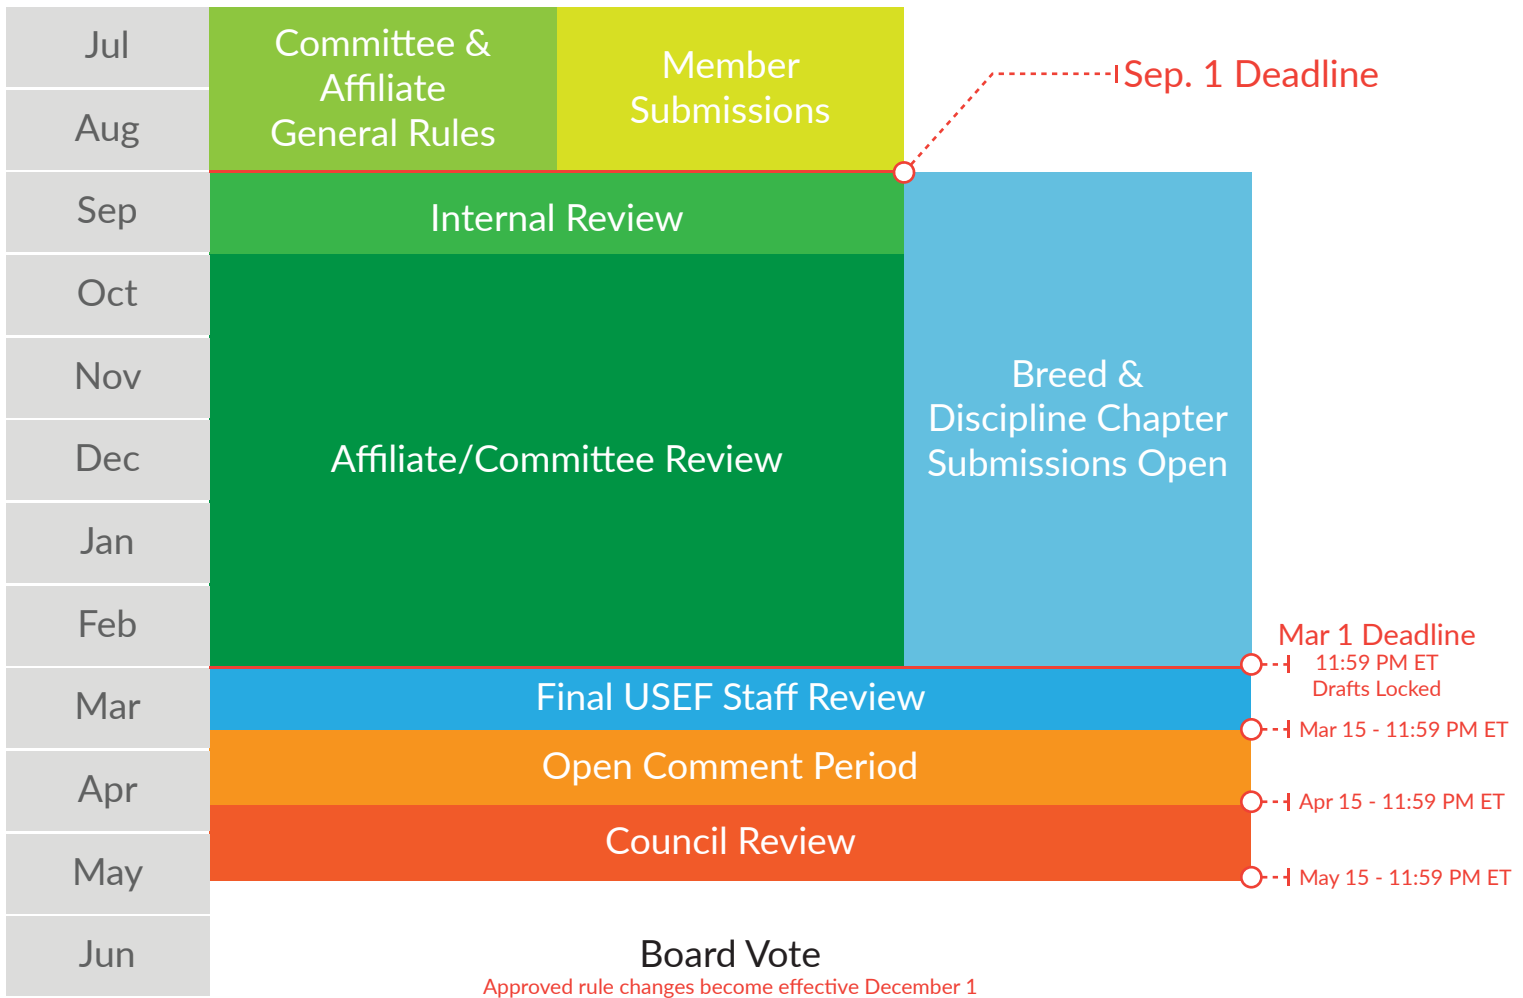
Jul
Aug
Sep
Oct
Nov
Dec
Jan
Feb
Mar
Apr
May
Jun

Committee & Affiliate General Rules

Member Submissions

Sep. 1 Deadline

Internal Review

Affiliate/Committee Review

Breed & Discipline Chapter Submissions Open

Mar 1 Deadline
11:59 PM ET
Drafts Locked

Final USEF Staff Review

Mar 15 - 11:59 PM ET

Open Comment Period

Apr 15 - 11:59 PM ET

Council Review

May 15 - 11:59 PM ET

Board Vote
Approved rule changes become effective December 1